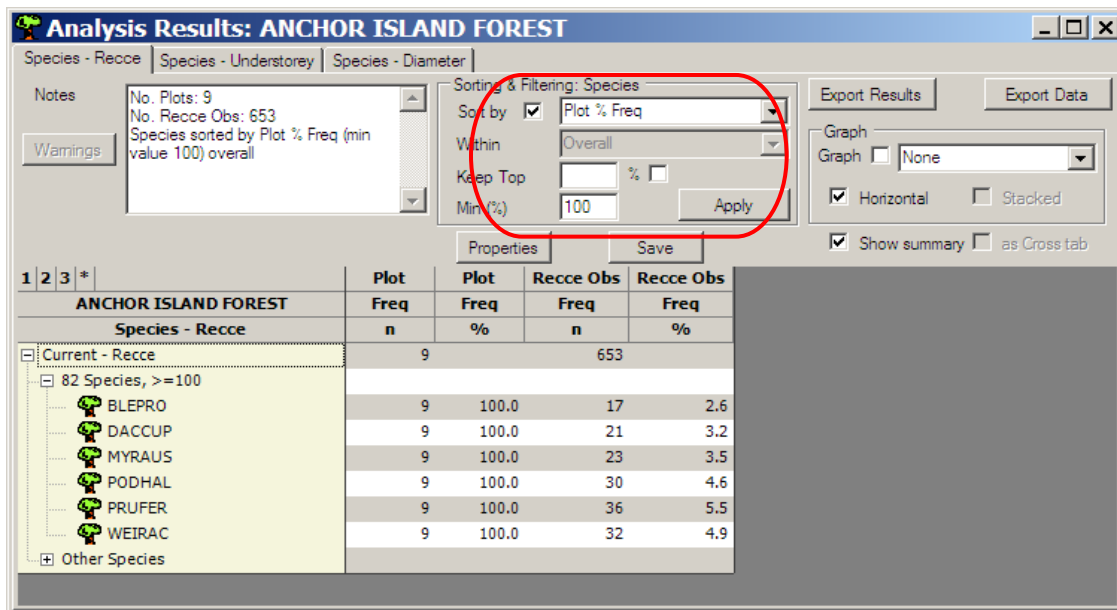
Analysis Results: ANCHOR ISLAND FOREST

Species - Recce | Species - Understorey | Species - Diameter

Notes

No. Plots: 9
No. Recce Obs: 653
Species sorted by Plot % Freq (min value 100) overall

Warnings

Sorting & Filtering: Species
Sort by ☑ Plot % Freq
Within Overall
Keep Top % ☐
Min (%) 100
Apply

Properties Save

Export Results Export Data

Graph
Graph ☐ None
☑ Horizontal ☐ Stacked
☑ Show summary ☐ as Cross tab

1 2 3 *

| ANCHOR ISLAND FOREST / Species - Recce | Plot Freq n | Plot Freq % | Recce Obs Freq n | Recce Obs Freq % |
|---|---|---|---|---|
| Current - Recce | 9 | | 653 | |
| 82 Species, >=100 | | | | |
| BLEPRO | 9 | 100.0 | 17 | 2.6 |
| DACCUP | 9 | 100.0 | 21 | 3.2 |
| MYRAUS | 9 | 100.0 | 23 | 3.5 |
| PODHAL | 9 | 100.0 | 30 | 4.6 |
| PRUFER | 9 | 100.0 | 36 | 5.5 |
| WEIRAC | 9 | 100.0 | 32 | 4.9 |
| Other Species | | | | |